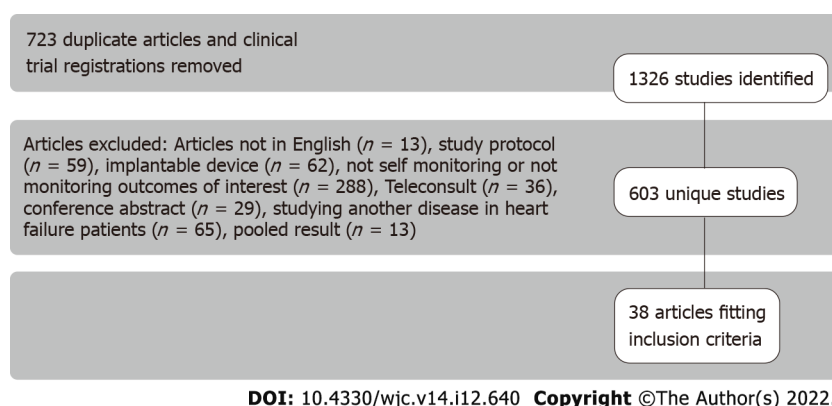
723 duplicate articles and clinical trial registrations removed

1326 studies identified

Articles excluded: Articles not in English ($n$ = 13), study protocol ($n$ = 59), implantable device ($n$ = 62), not self monitoring or not monitoring outcomes of interest ($n$ = 288), Teleconsult ($n$ = 36), conference abstract ($n$ = 29), studying another disease in heart failure patients ($n$ = 65), pooled result ($n$ = 13)

603 unique studies

38 articles fitting inclusion criteria

DOI: 10.4330/wjc.v14.i12.640 Copyright ©The Author(s) 2022.